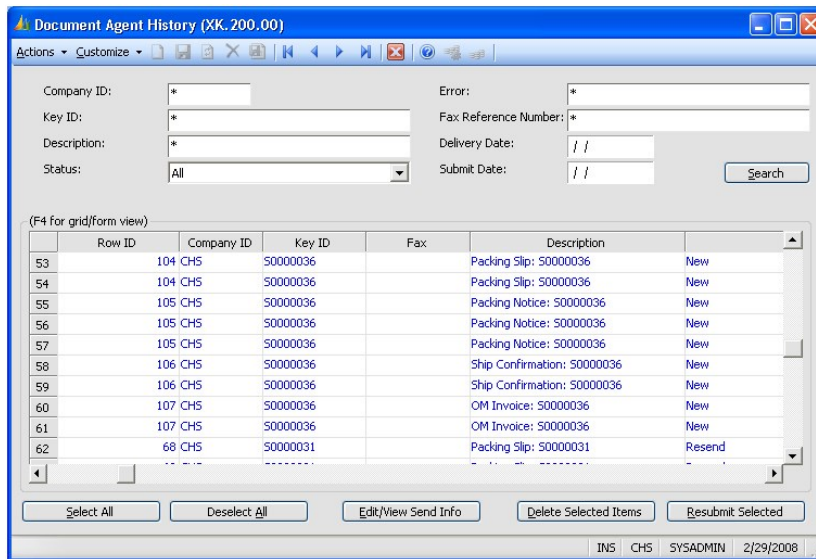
Document Agent History (XK.200.00)

Actions ▾ Customize ▾

Company ID: *
Key ID: *
Description: *
Status: All
Error: *
Fax Reference Number: *
Delivery Date: / /
Submit Date: / /
Search

(F4 for grid/form view)

| | Row ID | Company ID | Key ID | Fax | Description | |
|---|---|---|---|---|---|---|
| 53 | 104 | CHS | S0000036 | | Packing Slip: S0000036 | New |
| 54 | 104 | CHS | S0000036 | | Packing Slip: S0000036 | New |
| 55 | 105 | CHS | S0000036 | | Packing Notice: S0000036 | New |
| 56 | 105 | CHS | S0000036 | | Packing Notice: S0000036 | New |
| 57 | 105 | CHS | S0000036 | | Packing Notice: S0000036 | New |
| 58 | 106 | CHS | S0000036 | | Ship Confirmation: S0000036 | New |
| 59 | 106 | CHS | S0000036 | | Ship Confirmation: S0000036 | New |
| 60 | 107 | CHS | S0000036 | | OM Invoice: S0000036 | New |
| 61 | 107 | CHS | S0000036 | | OM Invoice: S0000036 | New |
| 62 | 68 | CHS | S0000031 | | Packing Slip: S0000031 | Resend |

Select All | Deselect All | Edit/View Send Info | Delete Selected Items | Resubmit Selected

INS | CHS | SYSADMIN | 2/29/2008